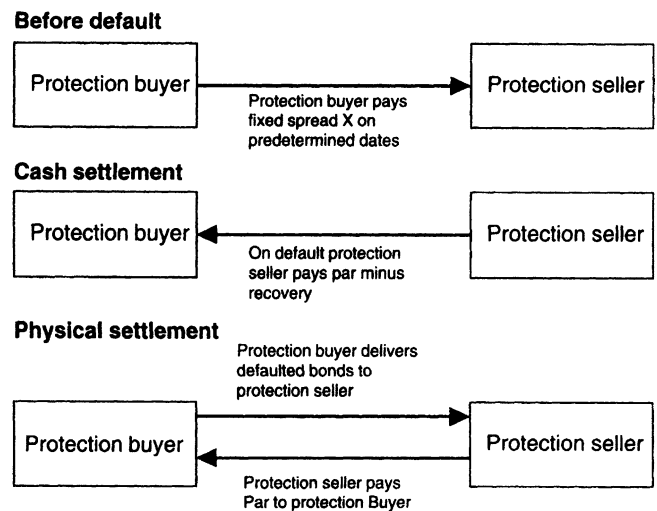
Before default

Protection buyer

Protection buyer pays fixed spread X on predetermined dates

Protection seller

Cash settlement

Protection buyer

On default protection seller pays par minus recovery

Protection seller

Physical settlement

Protection buyer delivers defaulted bonds to protection seller

Protection buyer

Protection seller

Protection seller pays Par to protection Buyer